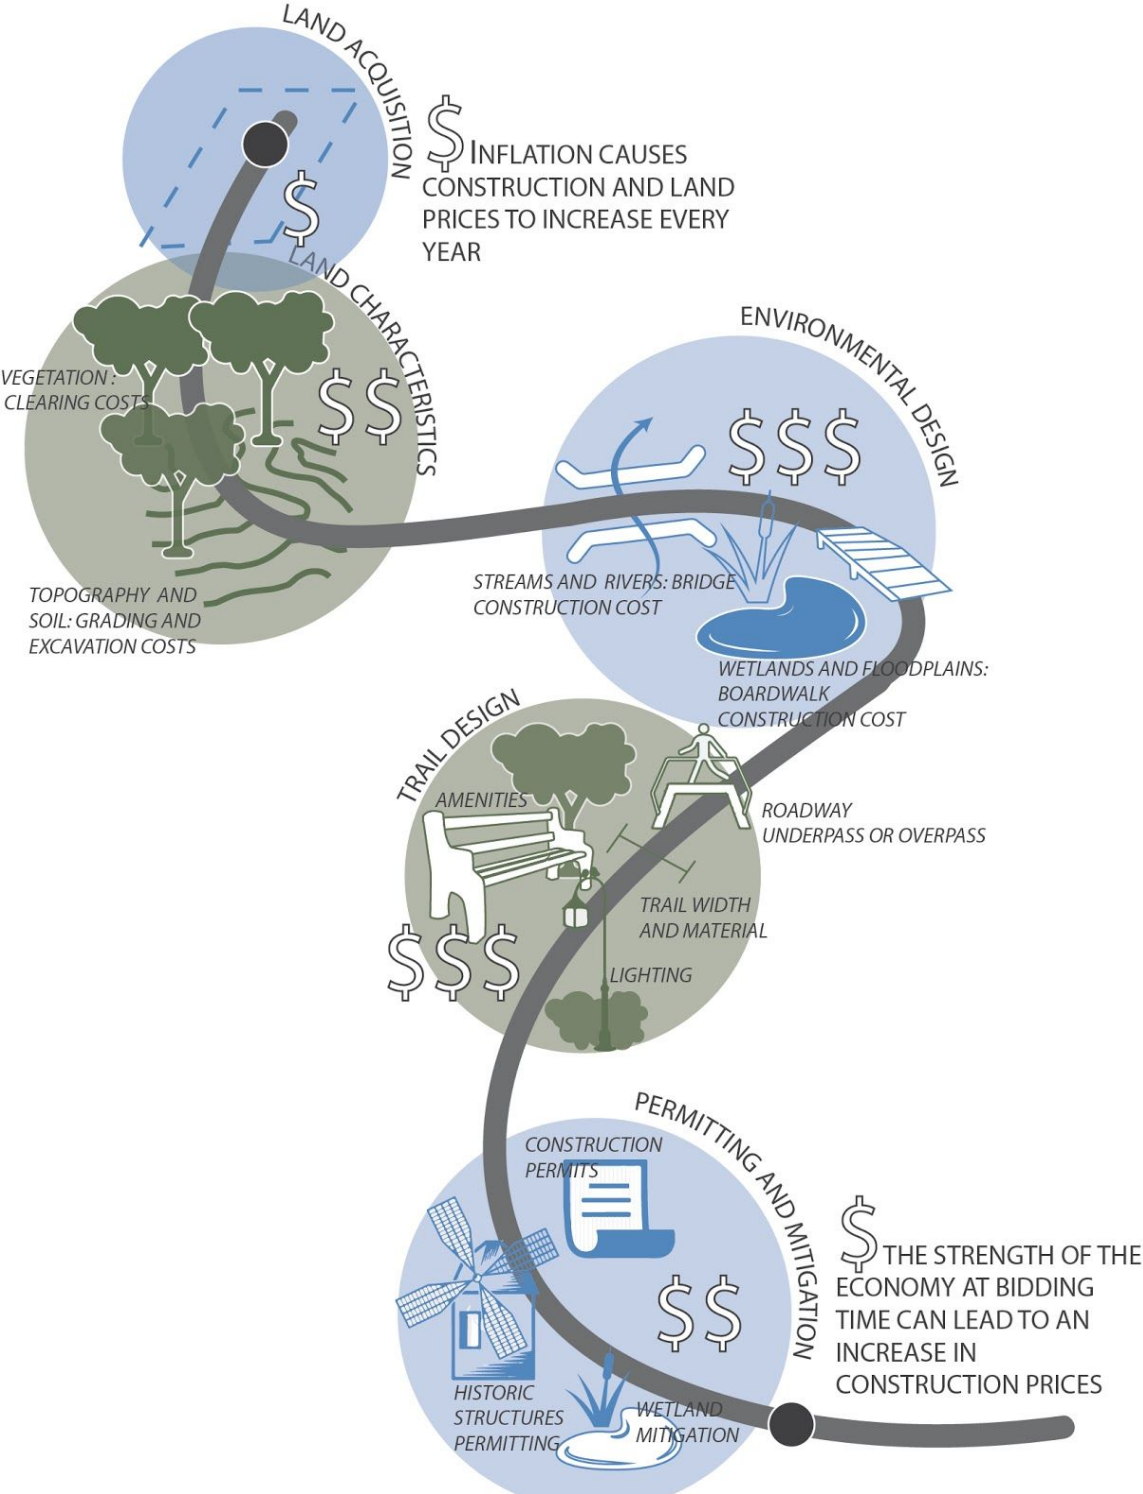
LAND ACQUISITION

\$

\$ INFLATION CAUSES CONSTRUCTION AND LAND PRICES TO INCREASE EVERY YEAR

LAND CHARACTERISTICS

\$\$

VEGETATION : CLEARING COSTS

TOPOGRAPHY AND SOIL: GRADING AND EXCAVATION COSTS

ENVIRONMENTAL DESIGN

\$\$\$

STREAMS AND RIVERS: BRIDGE CONSTRUCTION COST

WETLANDS AND FLOODPLAINS: BOARDWALK CONSTRUCTION COST

TRAIL DESIGN

AMENITIES

ROADWAY UNDERPASS OR OVERPASS

TRAIL WIDTH AND MATERIAL

\$\$\$

LIGHTING

PERMITTING AND MITIGATION

CONSTRUCTION PERMITS

\$ THE STRENGTH OF THE ECONOMY AT BIDDING TIME CAN LEAD TO AN INCREASE IN CONSTRUCTION PRICES

\$\$

HISTORIC STRUCTURES PERMITTING

WETLAND MITIGATION